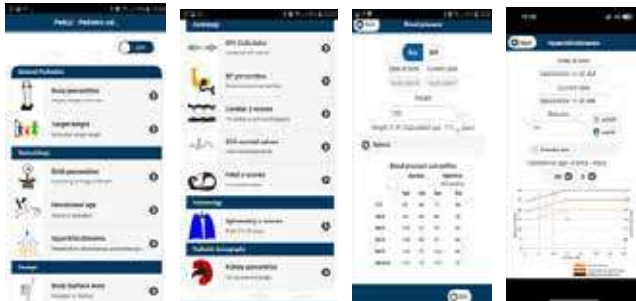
PedCal - Pediatric cal...

General Pediatrics

Body percentiles

Target height

Neonatology

Birth percentiles

Gestational age

Hyperbilirubinemia

Dosage

Body Surface Area

Cardiology

BP percentiles

Cardiac Z-scores

Fetal z-scores

Pulmonology

Pediatric Sonography

Kidney percentiles

Back

Blood pressure

Blood pressure percentiles

Back

Hyperbilirubinemia

Phototherapy